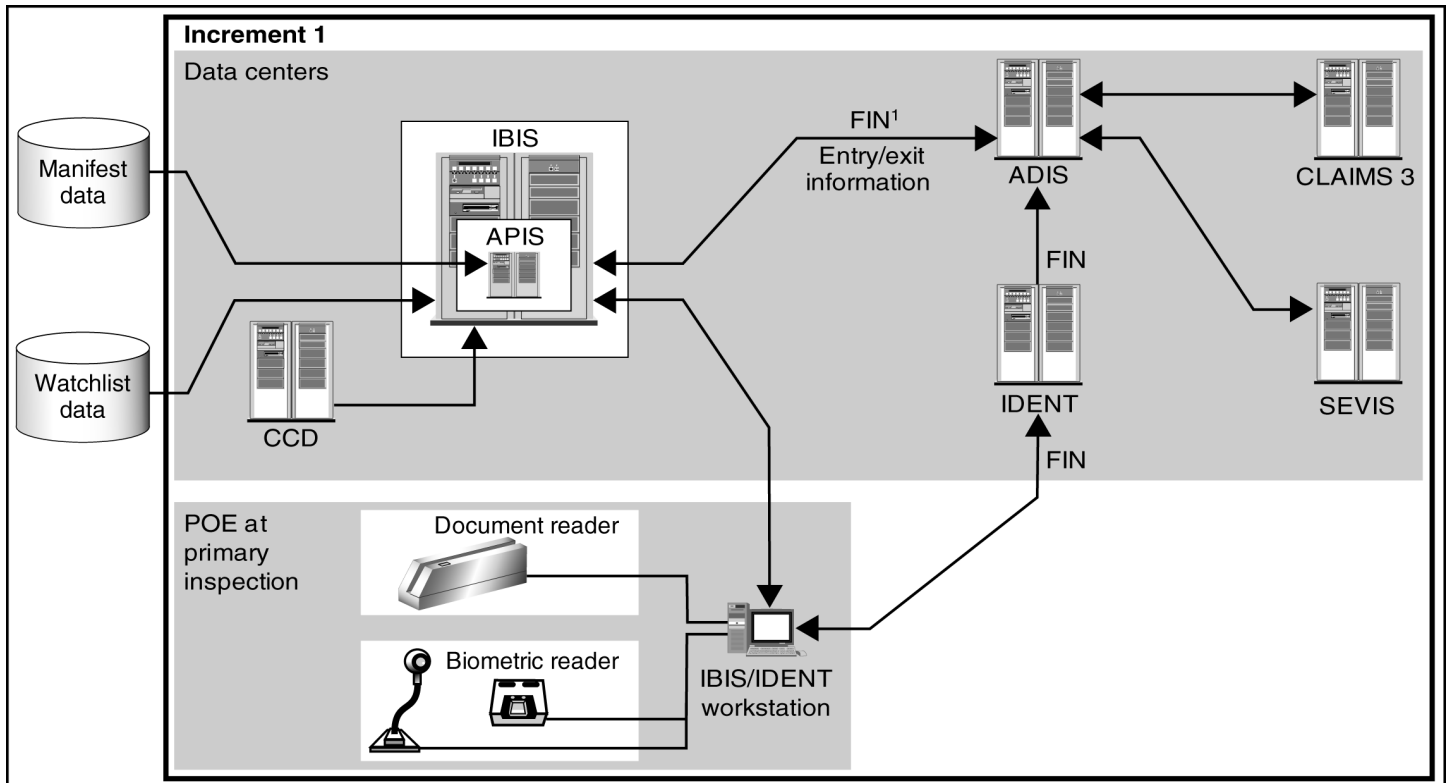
Increment 1

Data centers

Manifest data

Watchlist data

IBIS

APIS

CCD

FIN$^1$
Entry/exit information

ADIS

CLAIMS 3

FIN

IDENT

SEVIS

FIN

POE at primary inspection

Document reader

Biometric reader

IBIS/IDENT workstation